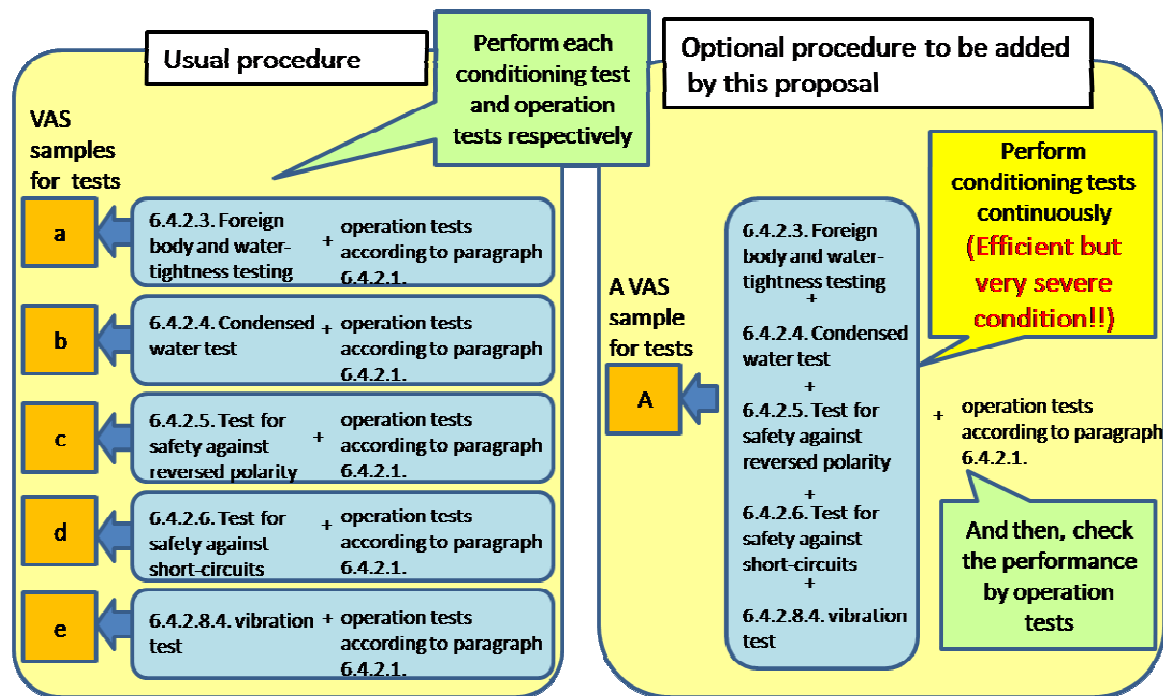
Usual procedure

Perform each conditioning test and operation tests respectively

VAS samples for tests

a

6.4.2.3. Foreign body and water-tightness testing + operation tests according to paragraph 6.4.2.1.

b

6.4.2.4. Condensed water test + operation tests according to paragraph 6.4.2.1.

c

6.4.2.5. Test for safety against reversed polarity + operation tests according to paragraph 6.4.2.1.

d

6.4.2.6. Test for safety against short-circuits + operation tests according to paragraph 6.4.2.1.

e

6.4.2.8.4. vibration test + operation tests according to paragraph 6.4.2.1.

Optional procedure to be added by this proposal

Perform conditioning tests continuously (Efficient but very severe condition!!)

A VAS sample for tests

A

6.4.2.3. Foreign body and water-tightness testing + 6.4.2.4. Condensed water test + 6.4.2.5. Test for safety against reversed polarity + 6.4.2.6. Test for safety against short-circuits + 6.4.2.8.4. vibration test

+ operation tests according to paragraph 6.4.2.1.

And then, check the performance by operation tests